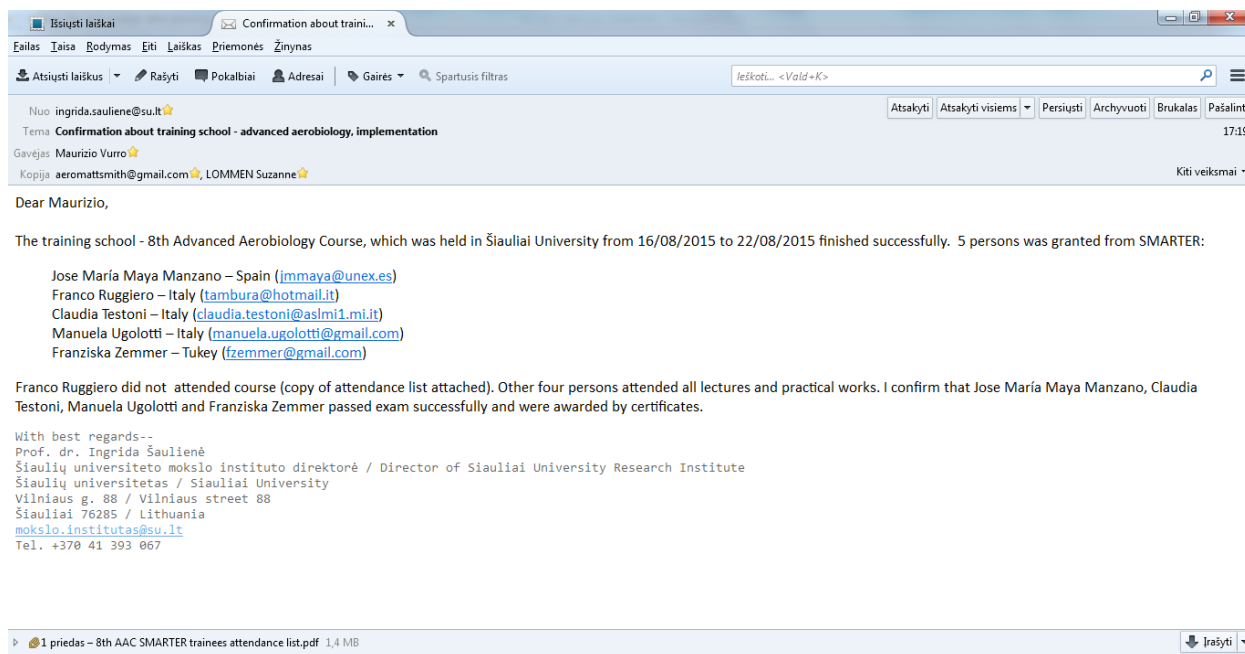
Išsiųsti laiškai
Confirmation about traini...

Failas Taisa Rodymas Eiti Laiškas Priemonės Žinynas

Atsiųsti laiškus Rašyti Pokalbiai Adresai Gairės Spartusis filtras
Ieškoti... <Vald+K>

Nuo ingrida.sauliene@su.lt
Tema Confirmation about training school - advanced aerobiology, implementation
Gavėjas Maurizio Vurro
Kopija aeromattsmith@gmail.com, LOMMEN Suzanne

Atsakyti Atsakyti visiems Persiųsti Archyvuoti Brukalas Pašalint
17:1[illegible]
Kiti veiksmai

Dear Maurizio,

The training school - 8th Advanced Aerobiology Course, which was held in Šiauliai University from 16/08/2015 to 22/08/2015 finished successfully. 5 persons was granted from SMARTER:

Jose María Maya Manzano – Spain (jmmaya@unex.es)
Franco Ruggiero – Italy (tambura@hotmail.it)
Claudia Testoni – Italy (claudia.testoni@aslmi1.mi.it)
Manuela Ugolotti – Italy (manuela.ugolotti@gmail.com)
Franziska Zemmer – Tukey (fzemmer@gmail.com)

Franco Ruggiero did not attended course (copy of attendance list attached). Other four persons attended all lectures and practical works. I confirm that Jose María Maya Manzano, Claudia Testoni, Manuela Ugolotti and Franziska Zemmer passed exam successfully and were awarded by certificates.

With best regards--
Prof. dr. Ingrida Šaulienė
Šiaulių universiteto mokslo instituto direktorė / Director of Siauliai University Research Institute
Šiaulių universitetas / Siauliai University
Vilniaus g. 88 / Vilniaus street 88
Šiauliai 76285 / Lithuania
mokslo.institutas@su.lt
Tel. +370 41 393 067

1 priedas – 8th AAC SMARTER trainees attendance list.pdf 1,4 MB
Įrašyti